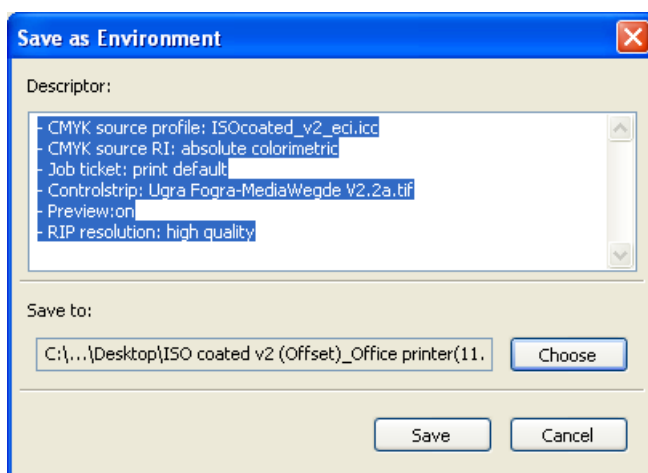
Save as Environment

Descriptor:

- CMYK source profile: ISOcoated_v2_eci.icc
- CMYK source RI: absolute colorimetric
- Job ticket: print default
- Controlstrip: Ugra Fogra-MediaWegde V2.2a.tif
- Preview:on
- RIP resolution: high quality

Save to:

C:\...\Desktop\ISO coated v2 (Offset)_Office printer(11.

Choose

Save

Cancel